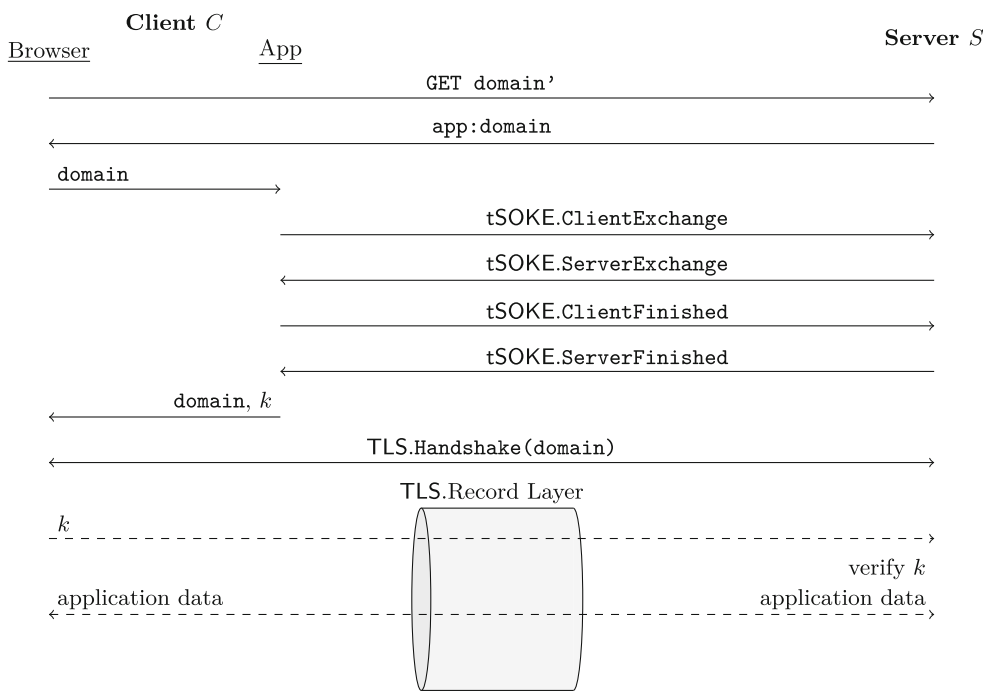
**Client** $C$

Browser

App

**Server** $S$

GET domain'

app:domain

domain

tSOKE.ClientExchange

tSOKE.ServerExchange

tSOKE.ClientFinished

tSOKE.ServerFinished

domain, $k$

TLS.Handshake(domain)

TLS.Record Layer

$k$

verify $k$

application data

application data